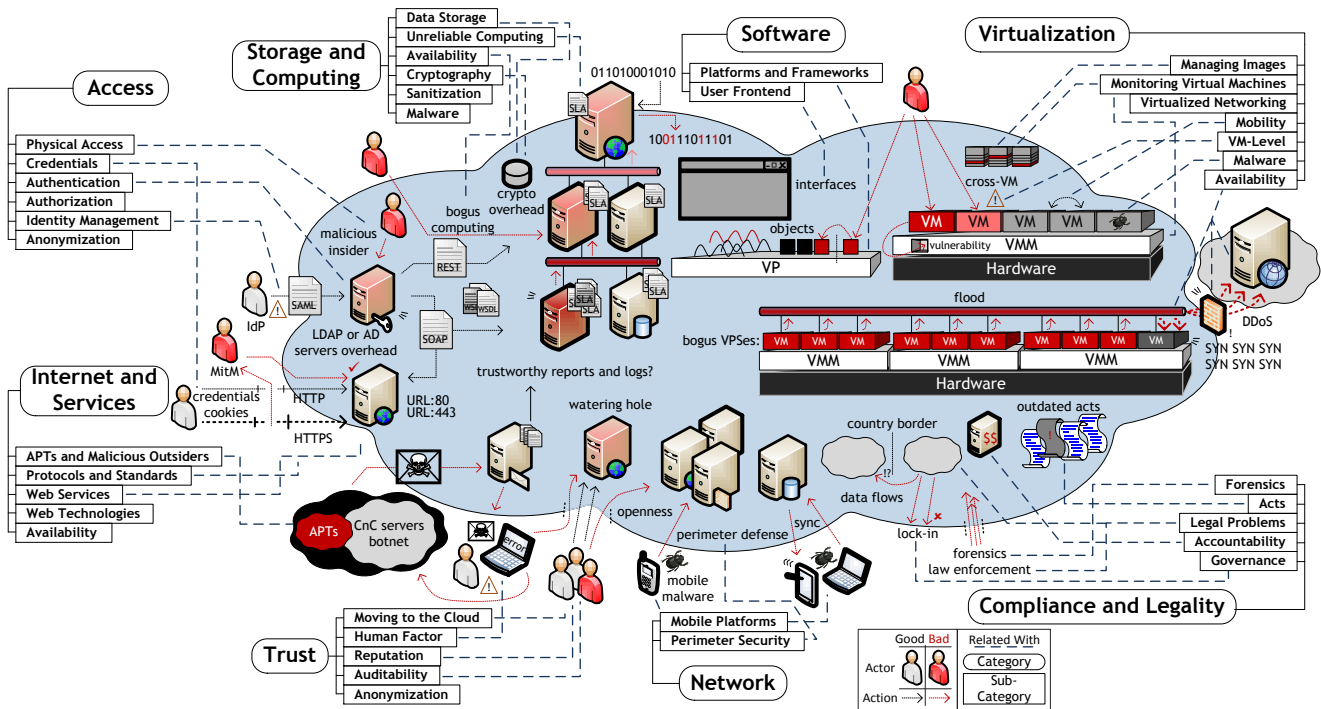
Access

Physical Access
Credentials
Authentication
Authorization
Identity Management
Anonymization

Storage and Computing

Data Storage
Unreliable Computing
Availability
Cryptography
Sanitization
Malware

Software

Platforms and Frameworks
User Frontend

Virtualization

Managing Images
Monitoring Virtual Machines
Virtualized Networking
Mobility
VM-Level
Malware
Availability

011010001010
SLA
10011101110 1
crypto overhead
bogus computing
SLA
SLA
interfaces
objects
VP
cross-VM
VM VM VM VM
vulnerability VMM
Hardware
malicious insider
REST
SAML
IdP
LDAP or AD servers overhead
WSDL
SLA
SLA
SLA
SOAP
flood
bogus VPSes:
VM VM VM VM VM VM VM VM VM VM
VMM VMM VMM
Hardware
DDoS
SYN SYN SYN
SYN SYN SYN
MitM
trustworthy reports and logs?
credentials cookies
HTTP
HTTPS
URL:80
URL:443
watering hole
country border
outdated acts
$$

Internet and Services

APTs and Malicious Outsiders
Protocols and Standards
Web Services
Web Technologies
Availability

APTs
CnC servers botnet
error
openness
perimeter defense
sync
data flows
lock-in
forensics
law enforcement
mobile malware

Forensics
Acts
Legal Problems
Accountability
Governance

Compliance and Legality

Trust

Moving to the Cloud
Human Factor
Reputation
Auditability
Anonymization

Mobile Platforms
Perimeter Security

Network

Good Bad
Actor
Action
Related With
Category
Sub-Category